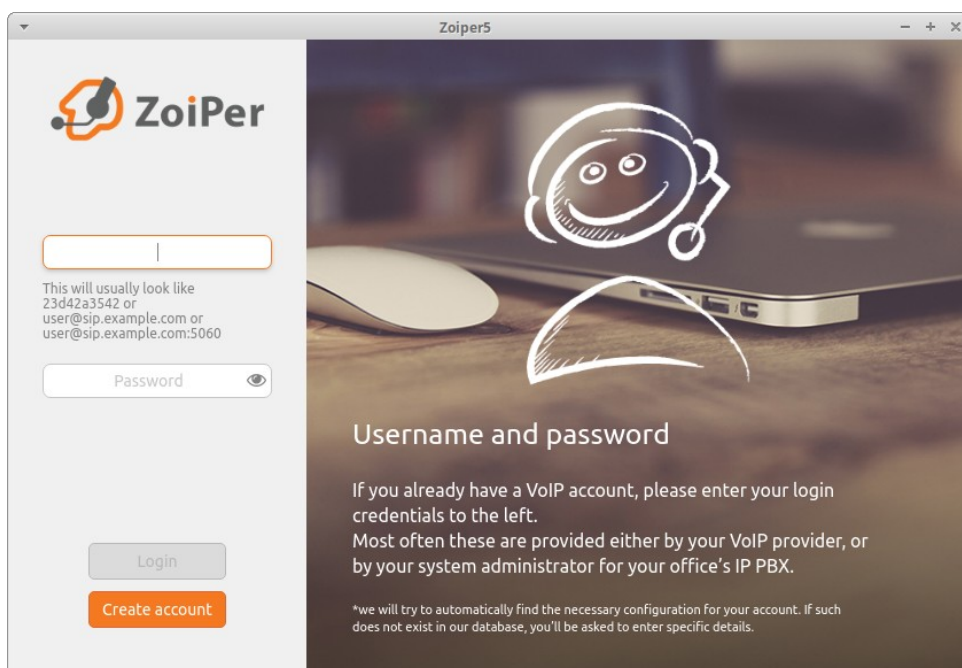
Zoiper5

ZoiPer

This will usually look like 23d42a3542 or user@sip.example.com or user@sip.example.com:5060

Password

Login

Create account

Username and password

If you already have a VoIP account, please enter your login credentials to the left.
Most often these are provided either by your VoIP provider, or by your system administrator for your office's IP PBX.

*we will try to automatically find the necessary configuration for your account. If such does not exist in our database, you'll be asked to enter specific details.